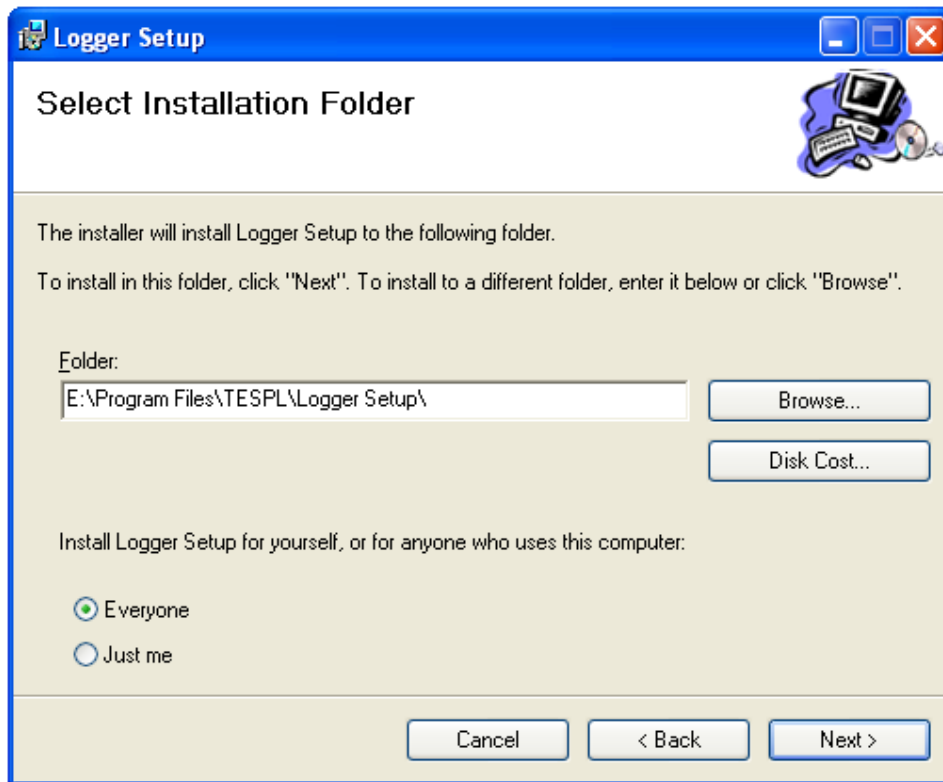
Logger Setup

Select Installation Folder

The installer will install Logger Setup to the following folder.

To install in this folder, click "Next". To install to a different folder, enter it below or click "Browse".

Folder:
E:\Program Files\TESPL\Logger Setup\

Browse...

Disk Cost...

Install Logger Setup for yourself, or for anyone who uses this computer:

Everyone

Just me

Cancel

< Back

Next >